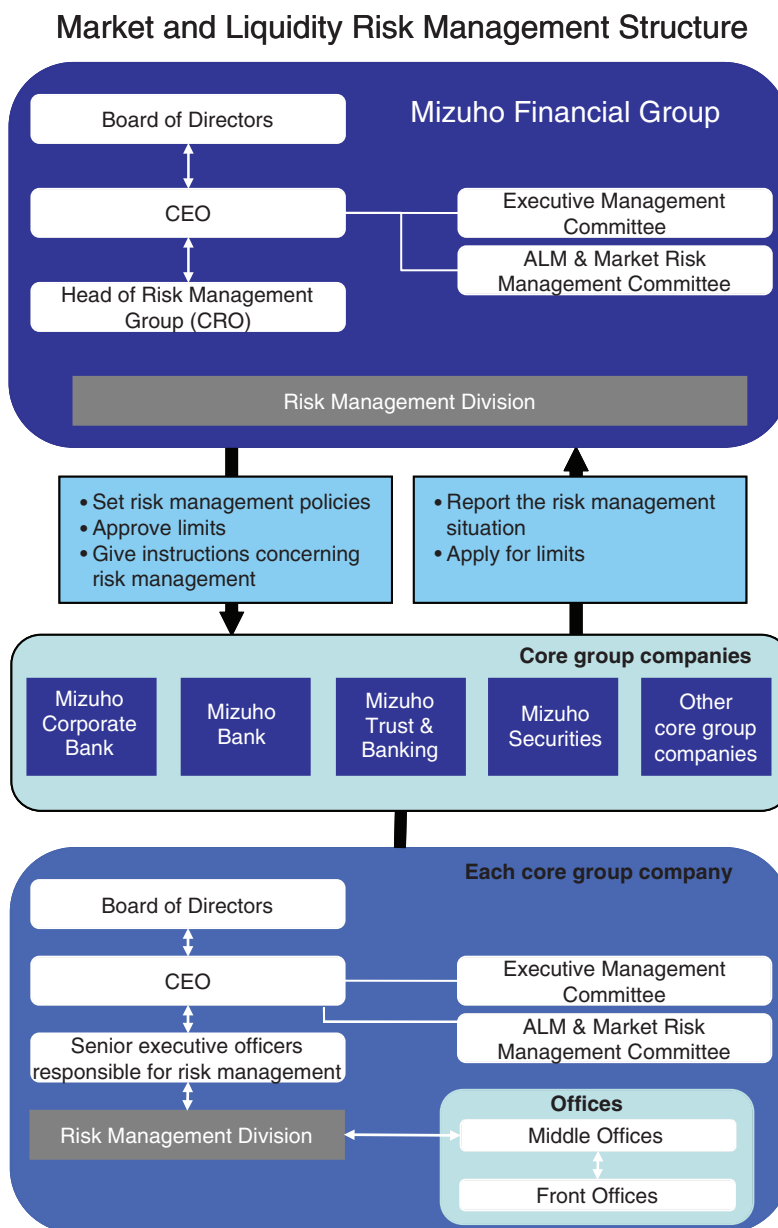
Market and Liquidity Risk Management Structure

Mizuho Financial Group

Board of Directors

CEO

Head of Risk Management Group (CRO)

Executive Management Committee

ALM & Market Risk Management Committee

Risk Management Division

• Set risk management policies
• Approve limits
• Give instructions concerning risk management

• Report the risk management situation
• Apply for limits

Core group companies

Mizuho Corporate Bank

Mizuho Bank

Mizuho Trust & Banking

Mizuho Securities

Other core group companies

Each core group company

Board of Directors

CEO

Senior executive officers responsible for risk management

Risk Management Division

Executive Management Committee

ALM & Market Risk Management Committee

Offices

Middle Offices

Front Offices